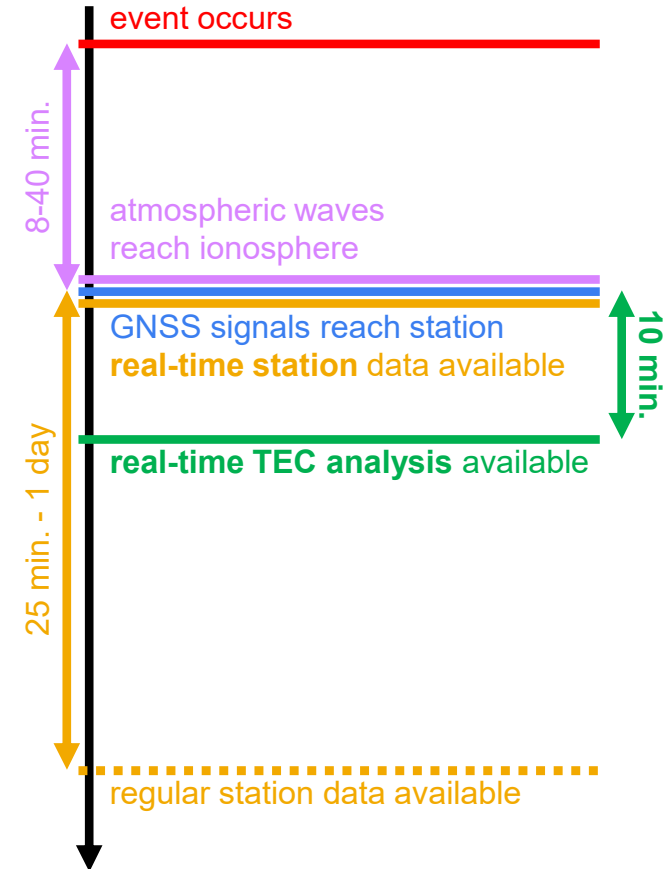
event occurs

8-40 min.

atmospheric waves reach ionosphere

GNSS signals reach station

real-time station data available

10 min.

real-time TEC analysis available

25 min. - 1 day

regular station data available